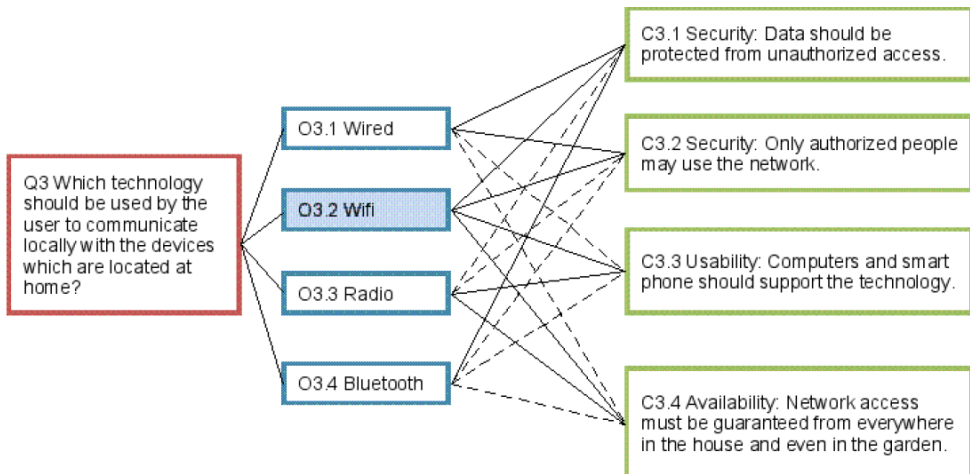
Q3 Which technology should be used by the user to communicate locally with the devices which are located at home?

O3.1 Wired

O3.2 Wifi

O3.3 Radio

O3.4 Bluetooth

C3.1 Security: Data should be protected from unauthorized access.

C3.2 Security: Only authorized people may use the network.

C3.3 Usability: Computers and smart phone should support the technology.

C3.4 Availability: Network access must be guaranteed from everywhere in the house and even in the garden.